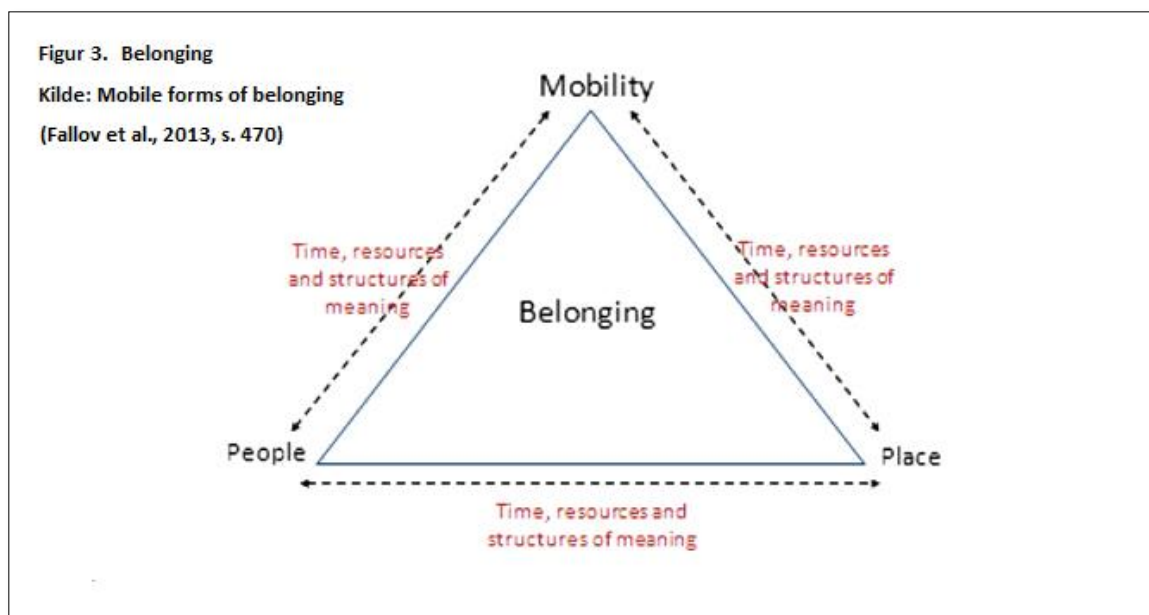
Figur 3. Belonging

Kilde: Mobile forms of belonging

(Fallov et al., 2013, s. 470)

Mobility

Time, resources and structures of meaning

Belonging

Time, resources and structures of meaning

People

Place

Time, resources and structures of meaning